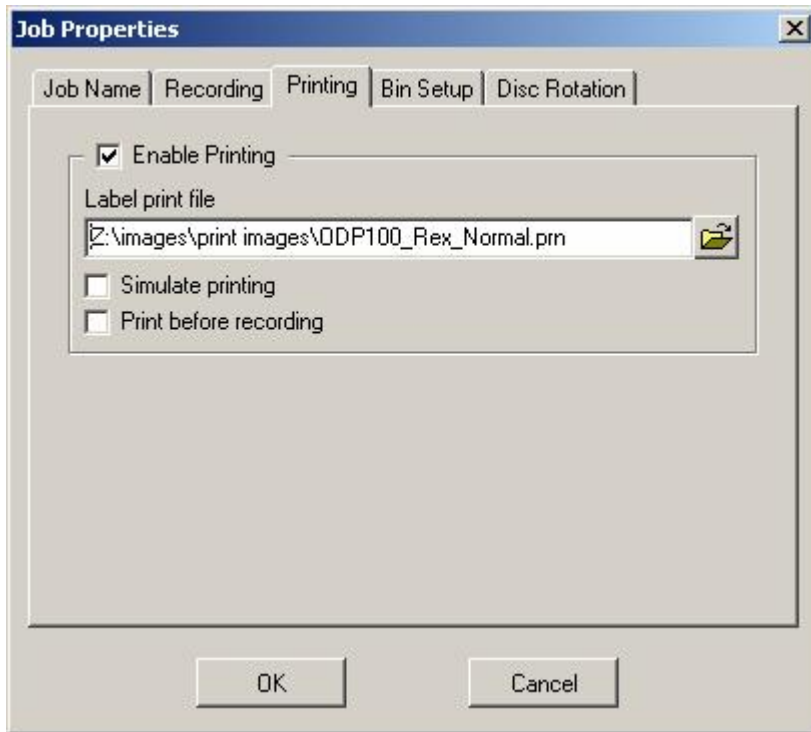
Job Properties

Job Name | Recording | Printing | Bin Setup | Disc Rotation

Enable Printing

Label print file

Z:\images\print images\ODP100_Rex_Normal.prn

Simulate printing

Print before recording

OK

Cancel